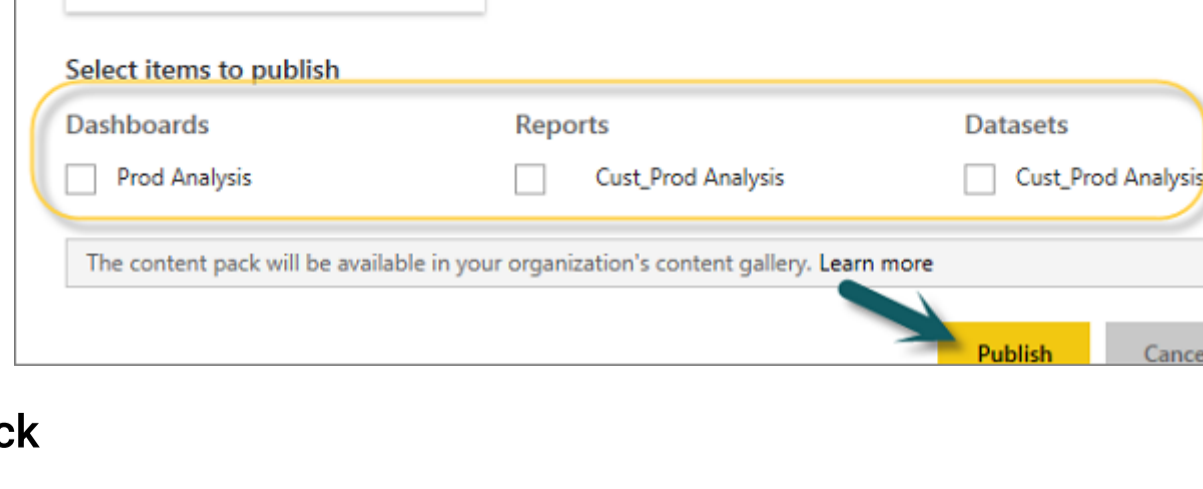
Select items to publish

Dashboards

Prod Analysis

Reports

Cust_Prod Analysis

Datasets

Cust_Prod Analysis

The content pack will be available in your organization's content gallery. Learn more

Publish

Cance

ck